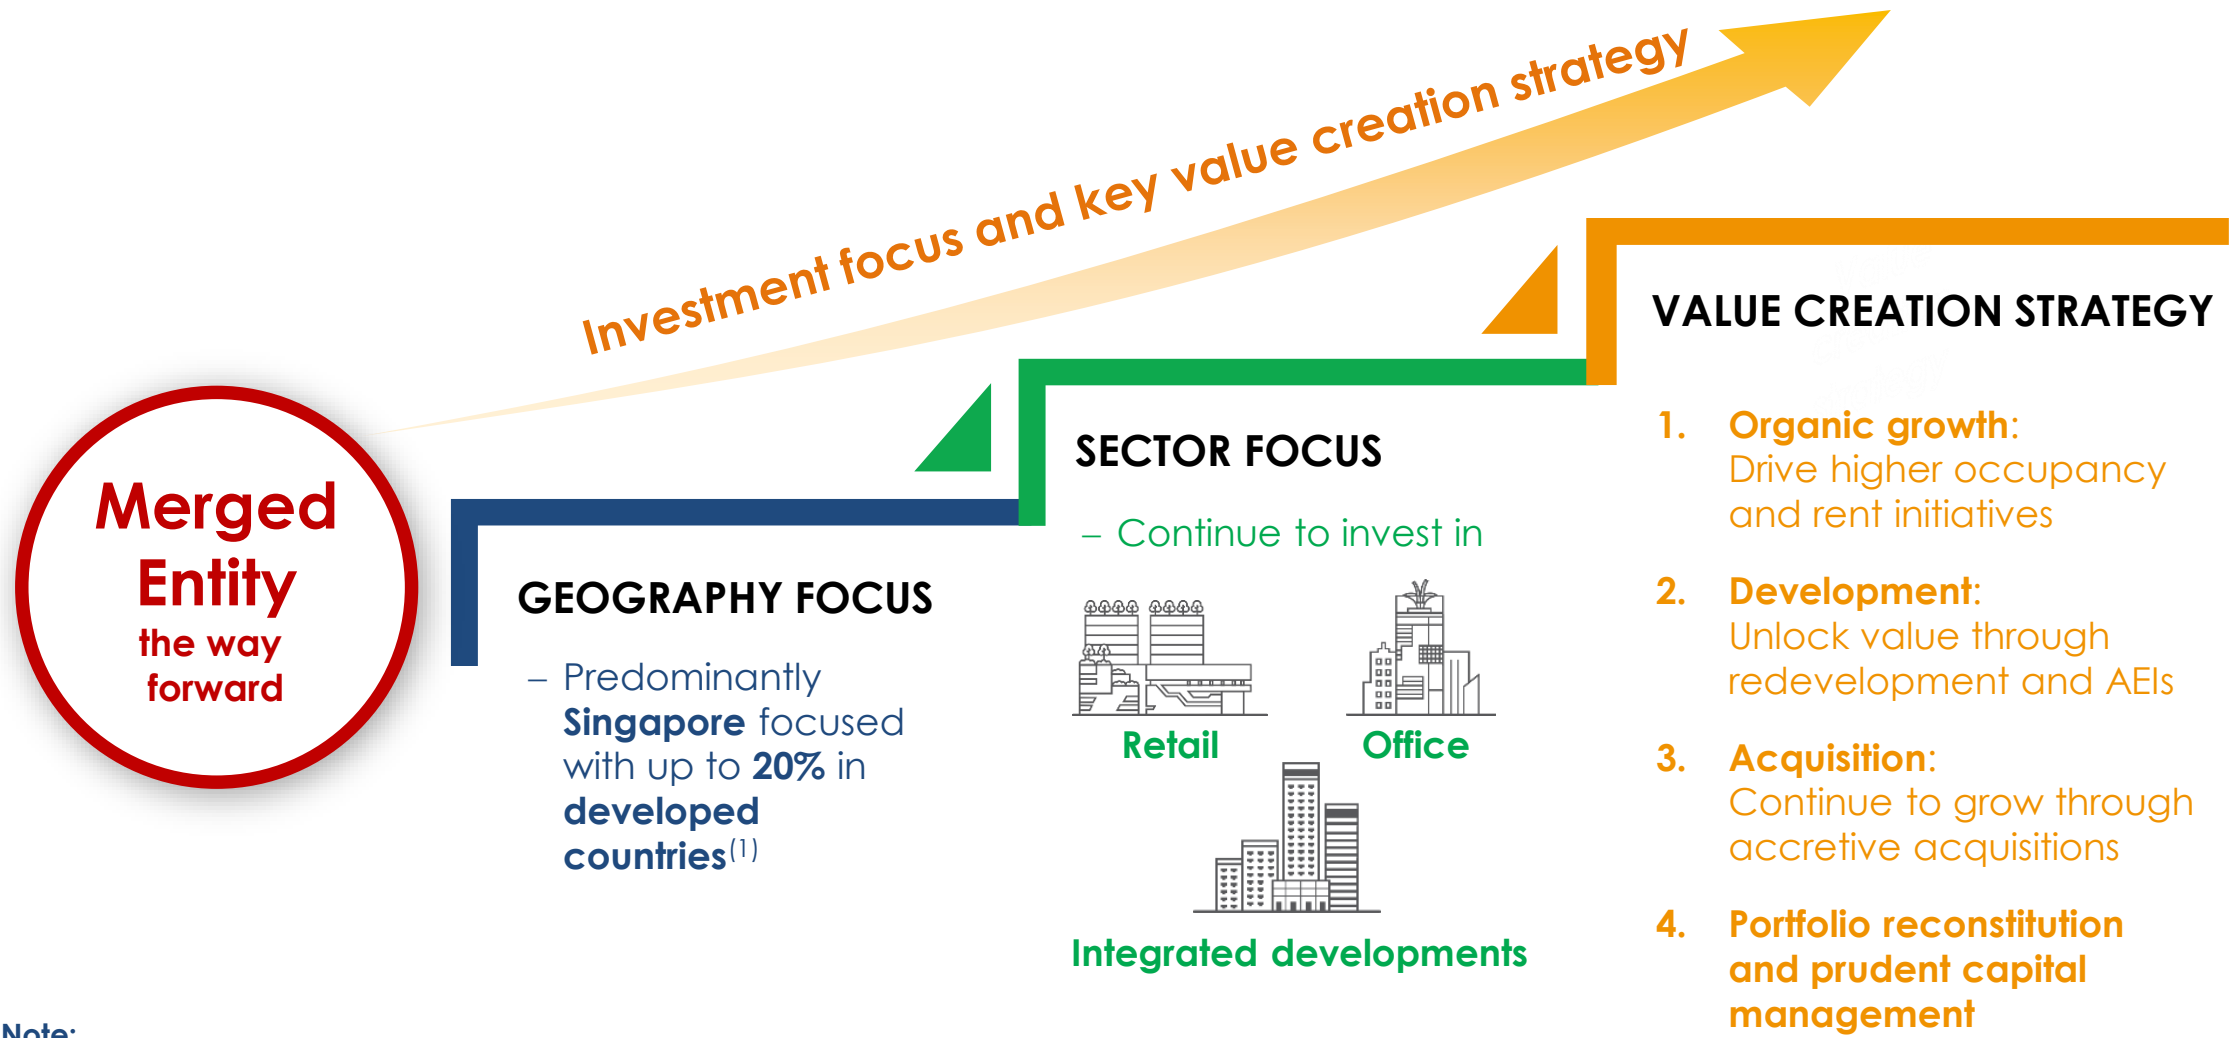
Investment focus and key value creation strategy

Merged Entity the way forward

GEOGRAPHY FOCUS

– Predominantly Singapore focused with up to 20% in developed countries$^{(1)}$

SECTOR FOCUS

– Continue to invest in

Retail

Office

Integrated developments

VALUE CREATION STRATEGY

1. Organic growth: Drive higher occupancy and rent initiatives

2. Development: Unlock value through redevelopment and AEIs

3. Acquisition: Continue to grow through accretive acquisitions

4. Portfolio reconstitution and prudent capital management

Note: